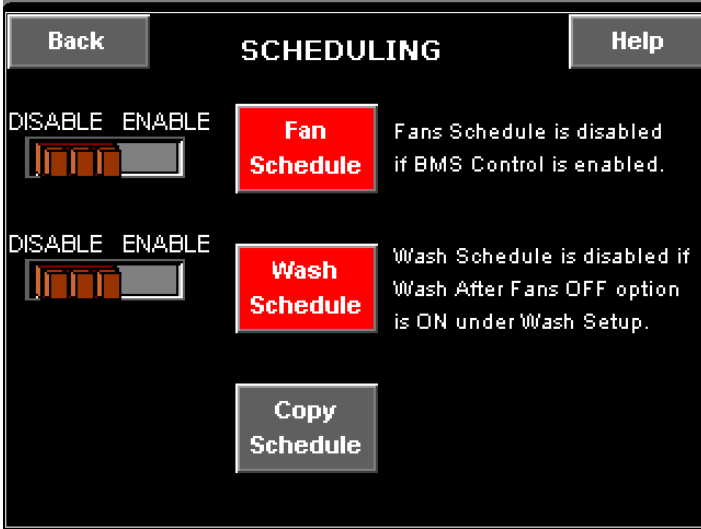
Back

SCHEDULING

Help

DISABLE ENABLE

Fan Schedule

Fans Schedule is disabled if BMS Control is enabled.

DISABLE ENABLE

Wash Schedule

Wash Schedule is disabled if Wash After Fans OFF option is ON under Wash Setup.

Copy Schedule